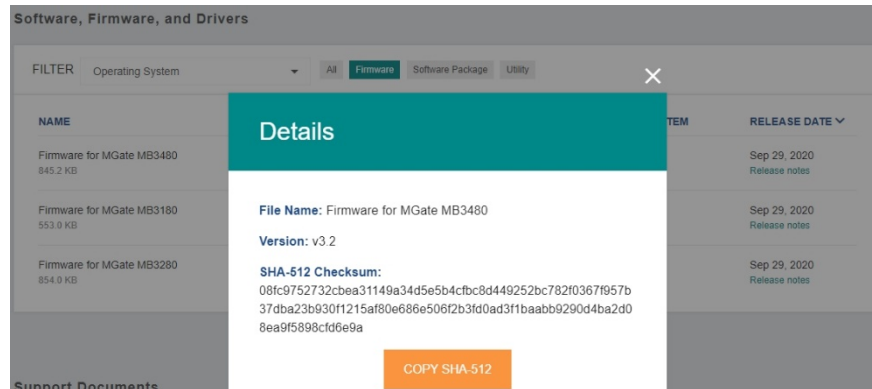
Software, Firmware, and Drivers

FILTER Operating System All Firmware Software Package Utility

NAME

TEM

RELEASE DATE

Firmware for MGate MB3480
845.2 KB

Sep 29, 2020
Release notes

Firmware for MGate MB3180
553.0 KB

Sep 29, 2020
Release notes

Firmware for MGate MB3280
854.0 KB

Sep 29, 2020
Release notes

Details

File Name: Firmware for MGate MB3480

Version: v3.2

SHA-512 Checksum:
08fc9752732cbea31149a34d5e5b4cfbc8d449252bc782f0367f957b37dba23b930f1215af80e686e506f2b3fd0ad3f1baabb9290d4ba2d08ea9f5898cfd6e9a

COPY SHA-512

Support Documents